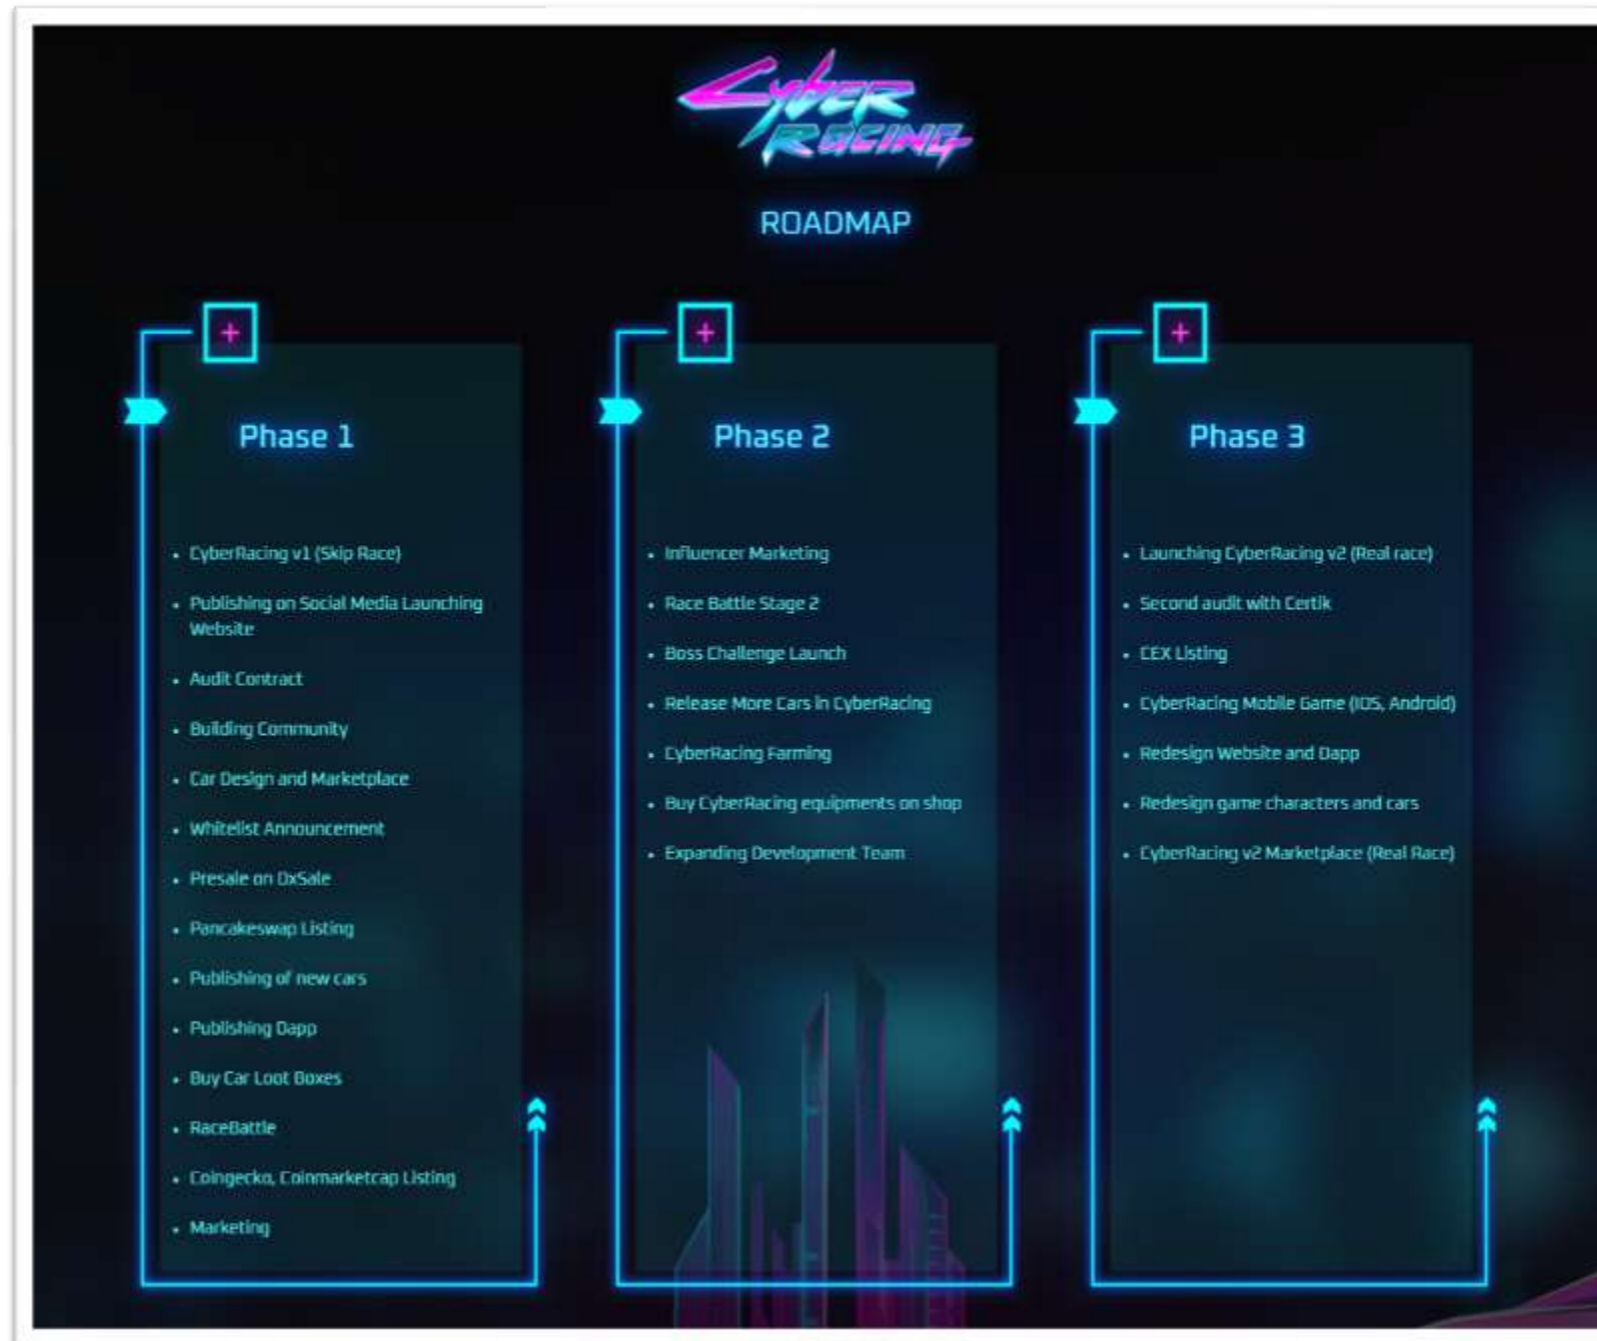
Cyber Racing

ROADMAP

+

Phase 1

- CyberRacing v1 (Skip Race)
- Publishing on Social Media Launching Website
- Audit Contract
- Building Community
- Car Design and Marketplace
- Whitelist Announcement
- Presale on DxSale
- Pancakeswap Listing
- Publishing of new cars
- Publishing Dapp
- Buy Car Loot Boxes
- RaceBattle
- Coingecko, Coinmarketcap Listing
- Marketing

+

Phase 2

- Influencer Marketing
- Race Battle Stage 2
- Boss Challenge Launch
- Release More Cars in CyberRacing
- CyberRacing Farming
- Buy CyberRacing equipments on shop
- Expanding Development Team

+

Phase 3

- Launching CyberRacing v2 (Real race)
- Second audit with Certik
- CEX Listing
- CyberRacing Mobile Game (IOS, Android)
- Redesign Website and Dapp
- Redesign game characters and cars
- CyberRacing v2 Marketplace (Real Race)